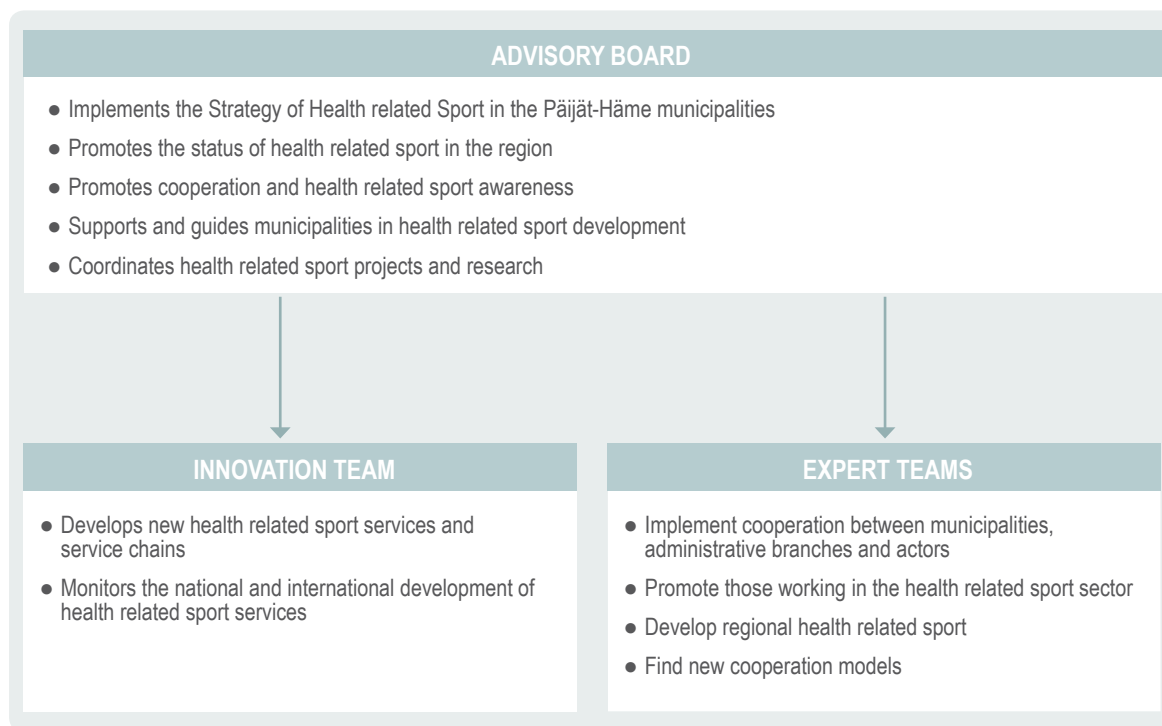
ADVISORY BOARD

- Implements the Strategy of Health related Sport in the Päijät-Häme municipalities
- Promotes the status of health related sport in the region
- Promotes cooperation and health related sport awareness
- Supports and guides municipalities in health related sport development
- Coordinates health related sport projects and research

INNOVATION TEAM

- Develops new health related sport services and service chains
- Monitors the national and international development of health related sport services

EXPERT TEAMS

- Implement cooperation between municipalities, administrative branches and actors
- Promote those working in the health related sport sector
- Develop regional health related sport
- Find new cooperation models